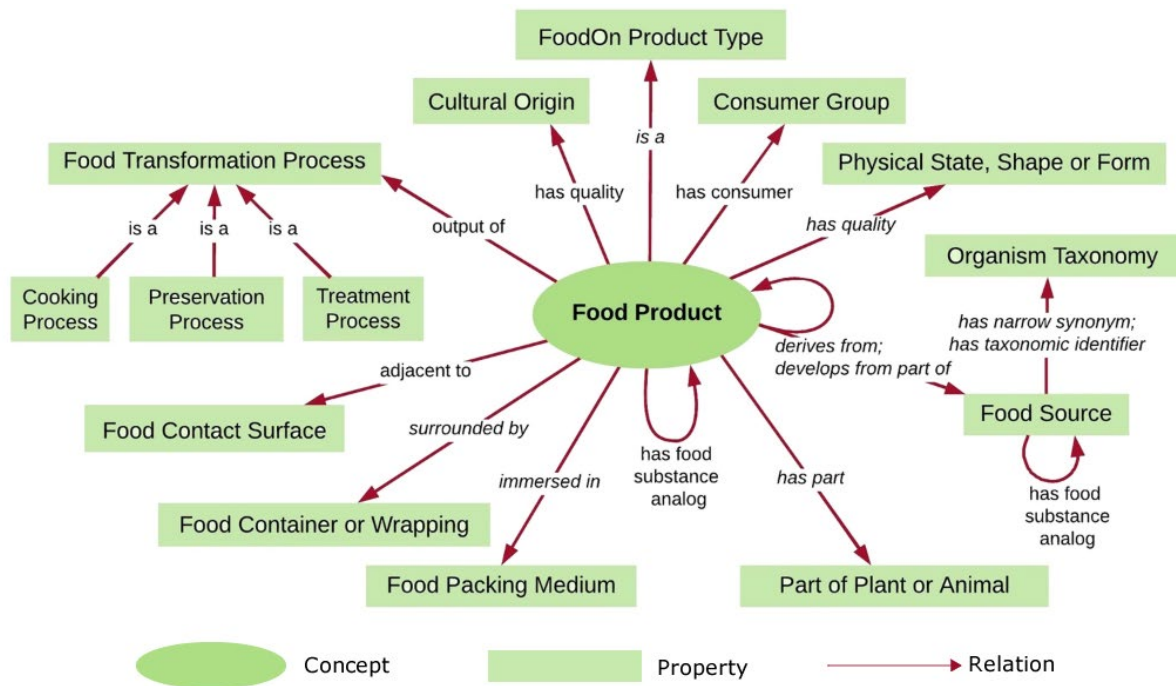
FoodOn Product Type

Cultural Origin

Consumer Group

is a

Food Transformation Process

has quality

has consumer

Physical State, Shape or Form

is a

is a

is a

output of

has quality

Organism Taxonomy

Cooking Process

Preservation Process

Treatment Process

Food Product

has narrow synonym; has taxonomic identifier

derives from; develops from part of

adjacent to

Food Source

Food Contact Surface

surrounded by

has food substance analog

immersed in

has part

has food substance analog

Food Container or Wrapping

Food Packing Medium

Part of Plant or Animal

Concept

Property

Relation